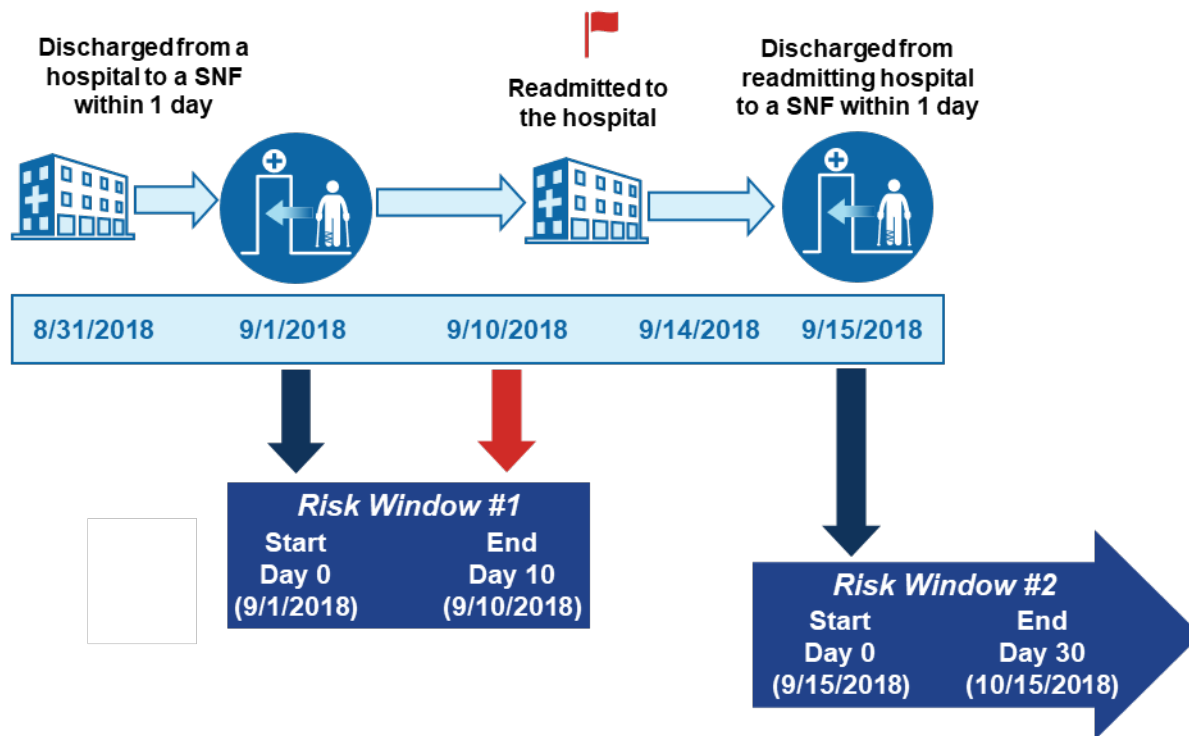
Discharged from a hospital to a SNF within 1 day

Readmitted to the hospital

Discharged from readmitting hospital to a SNF within 1 day

8/31/2018

9/1/2018

9/10/2018

9/14/2018

9/15/2018

Risk Window #1

Start
Day 0
(9/1/2018)

End
Day 10
(9/10/2018)

Risk Window #2

Start
Day 0
(9/15/2018)

End
Day 30
(10/15/2018)